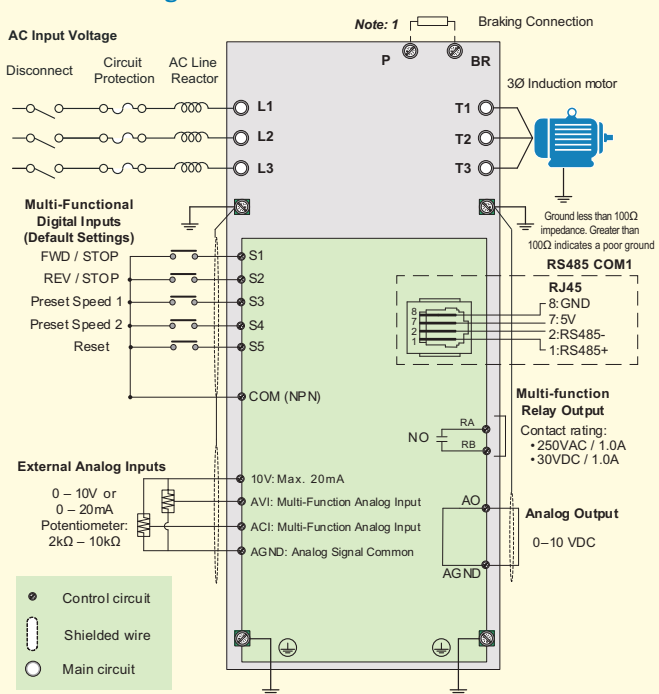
Note: 1

Braking Connection

AC Input Voltage

Disconnect

Circuit Protection

AC Line Reactor

P

BR

3Ø Induction motor

L1

L2

L3

T1

T2

T3

Multi-Functional Digital Inputs (Default Settings)

Ground less than 100Ω impedance. Greater than 100Ω indicates a poor ground

FWD / STOP

REV / STOP

Preset Speed 1

Preset Speed 2

Reset

S1

S2

S3

S4

S5

RS485 COM1

RJ45

8:GND

7:5V

2:RS485-

1:RS485+

8
7
2
1

COM (NPN)

Multi-function Relay Output

Contact rating:
•250VAC / 1.0A
•30VDC / 1.0A

NO

RA

RB

External Analog Inputs

0 – 10V or 0 – 20mA

Potentiometer: 2kΩ – 10kΩ

10V: Max. 20mA

AVI: Multi-Function Analog Input

ACI: Multi-Function Analog Input

AGND: Analog Signal Common

AO

Analog Output

0–10 VDC

AGND

Control circuit

Shielded wire

Main circuit